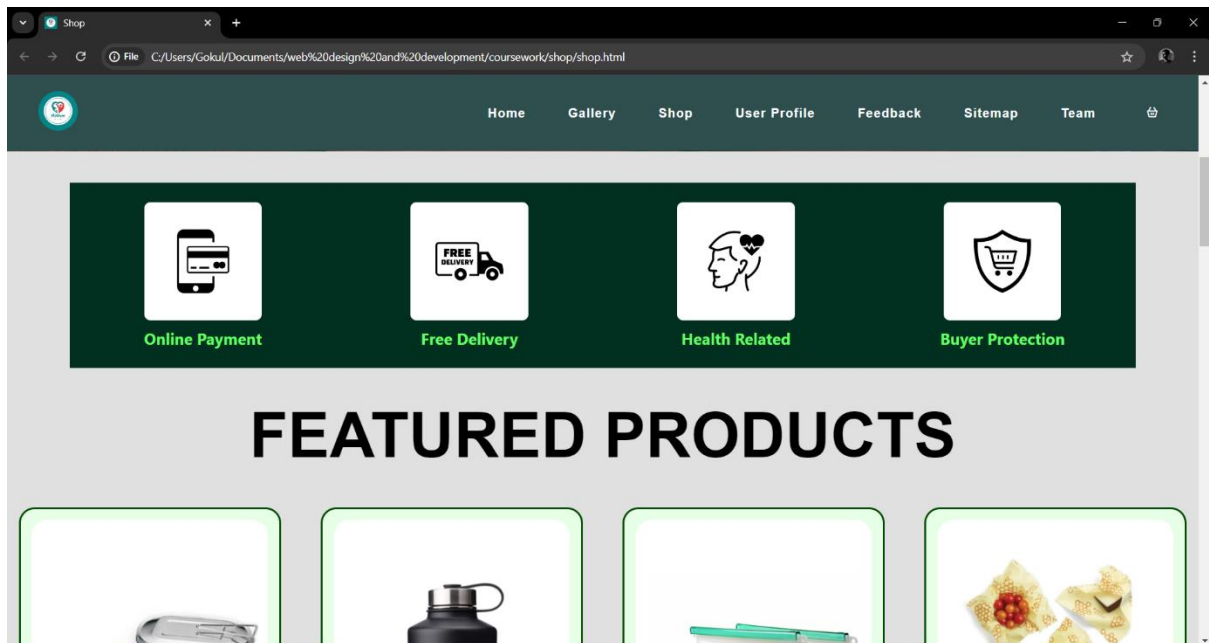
Shop
File C:/Users/Gokul/Documents/web%20design%20and%20development/coursework/shop/shop.html

Home Gallery Shop User Profile Feedback Sitemap Team

FREE DELIVERY

Online Payment

Free Delivery

Health Related

Buyer Protection

FEATURED PRODUCTS